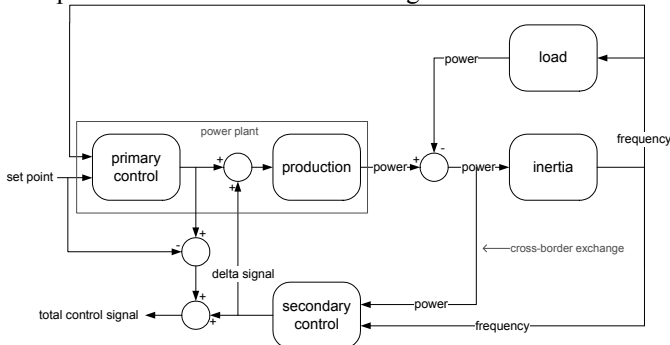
power plant

load

power

primary control

production

power

power

inertia

frequency

set point

delta signal

cross-border exchange

total control signal

secondary control

power

frequency

+

+

-

+

-

+

+

+